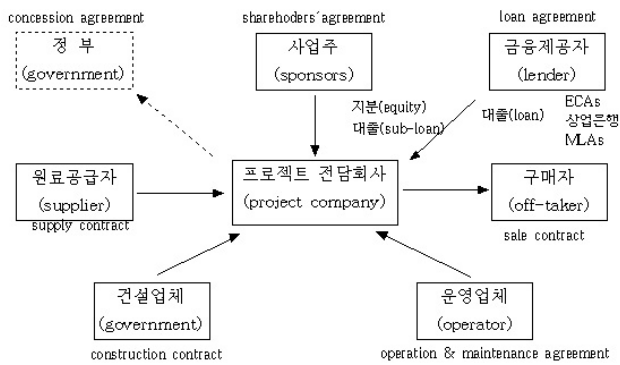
concession agreement

정 부
(government)

shareholders´agreement

사업주
(sponsors)

loan agreement

금융제공자
(lender)

지분(equity)
대출(sub-loan)

대출(loan)

ECAs
상업은행
MLAs

원료공급자
(supplier)
supply contract

프로젝트 전담회사
(project company)

구매자
(off-taker)
sale contract

건설업체
(government)
construction contract

운영업체
(operator)
operation & maintenance agreement